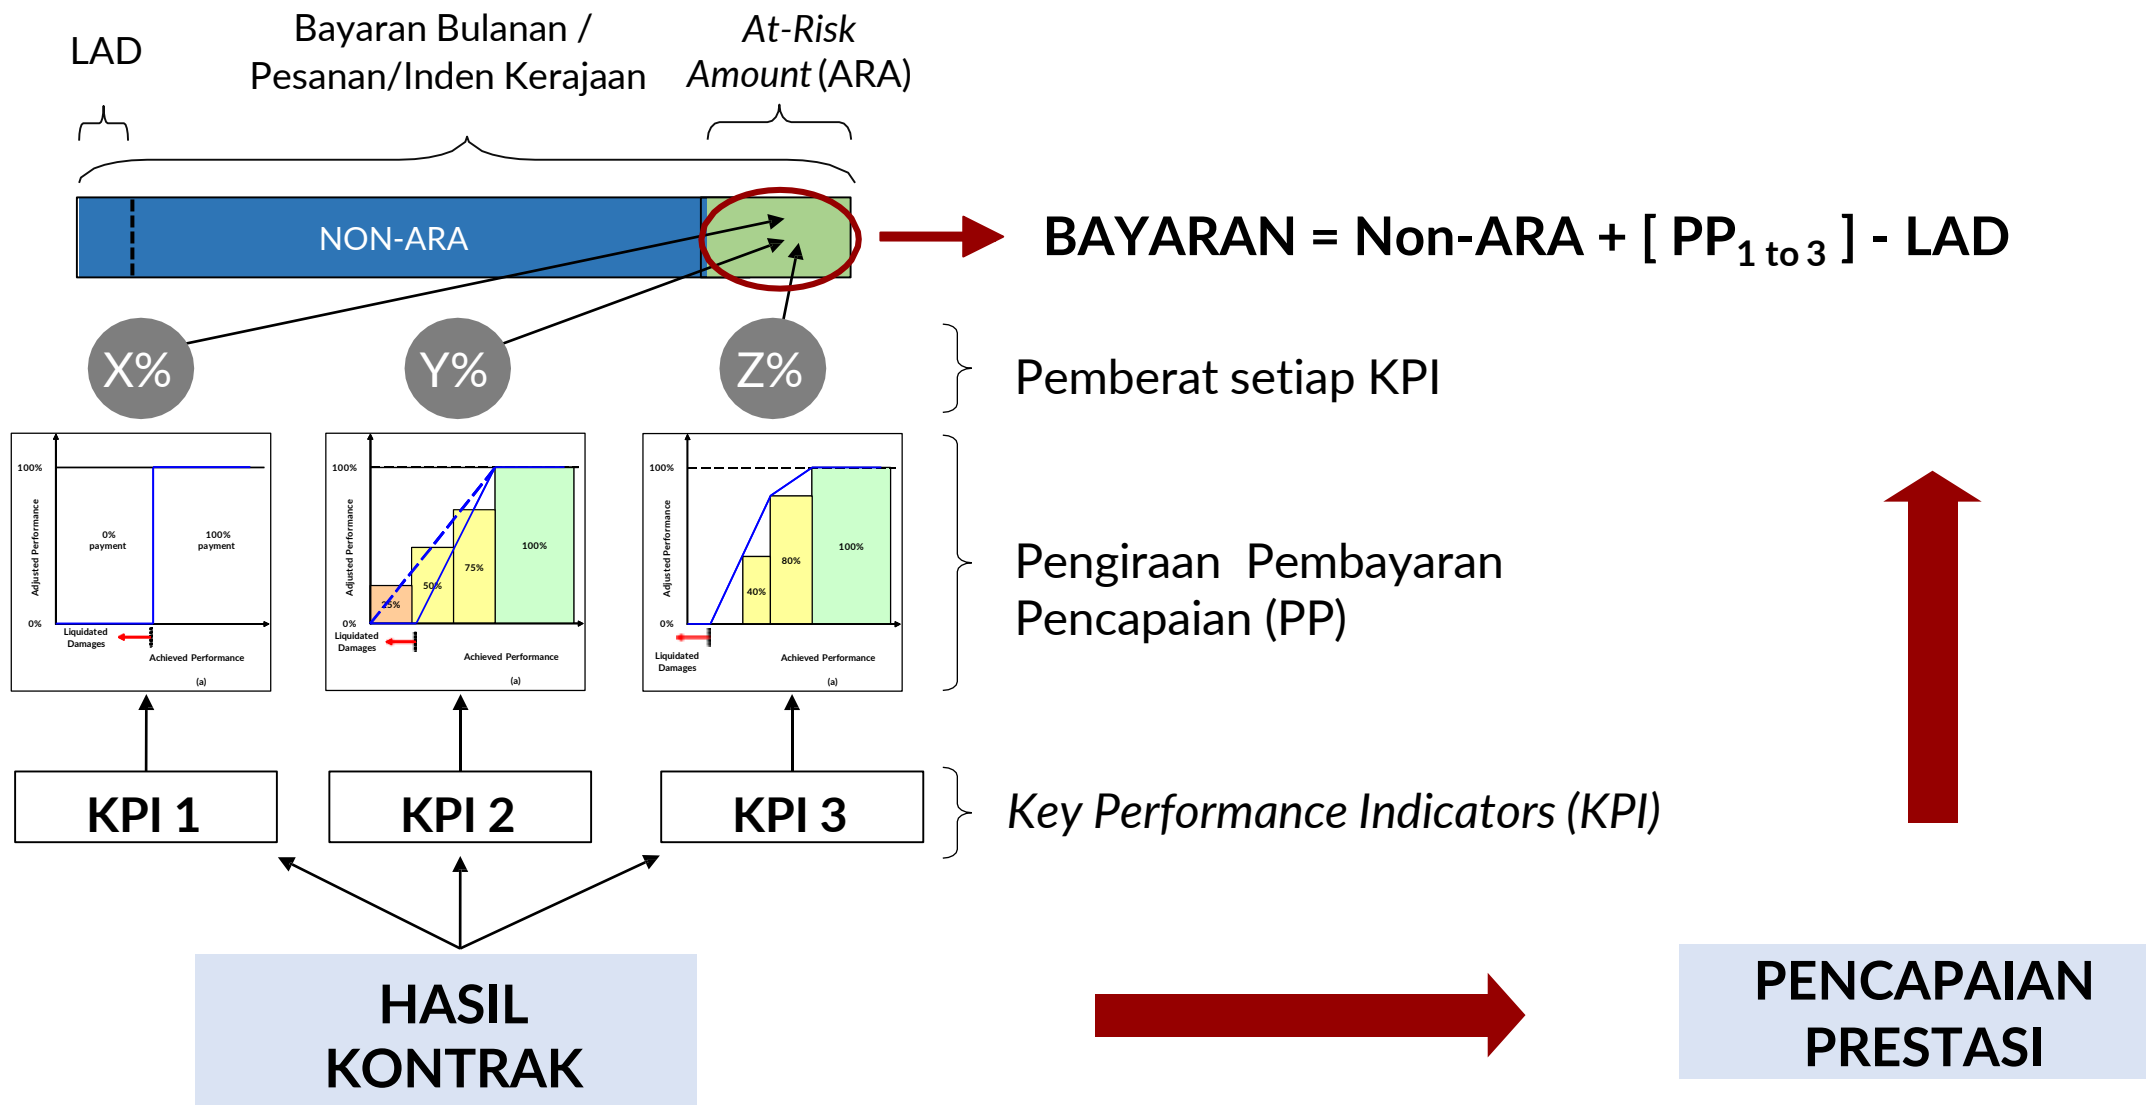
LAD

Bayaran Bulanan / Pesanan/Inden Kerajaan

*At-Risk Amount* (ARA)

NON-ARA

BAYARAN = Non-ARA + [ PP$_{1 \text{ to } 3}$ ] - LAD

X%

Y%

Z%

Pemberat setiap KPI

100%
Adjusted Performance
0% payment
100% payment
0%
Liquidated Damages
Achieved Performance
(a)

100%
Adjusted Performance
25%
50%
75%
100%
0%
Liquidated Damages
Achieved Performance
(a)

100%
Adjusted Performance
40%
80%
100%
0%
Liquidated Damages
Achieved Performance
(a)

Pengiraan Pembayaran Pencapaian (PP)

KPI 1

KPI 2

KPI 3

*Key Performance Indicators (KPI)*

HASIL KONTRAK

PENCAPAIAN PRESTASI